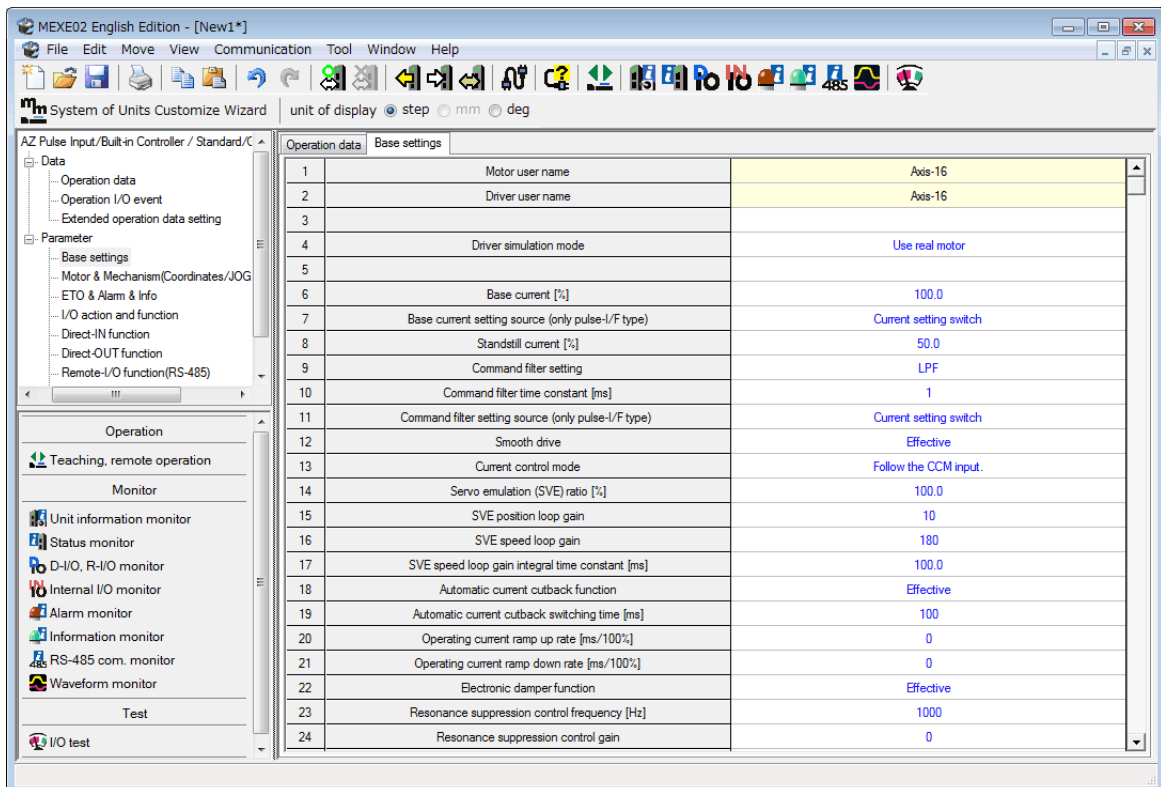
MEXE02 English Edition - [New1*]

File Edit Move View Communication Tool Window Help

System of Units Customize Wizard | unit of display step mm deg

AZ Pulse Input/Built-in Controller / Standard/C
Data
Operation data
Operation I/O event
Extended operation data setting
Parameter
Base settings
Motor & Mechanism(Coordinates/JOG
ETO & Alarm & Info
I/O action and function
Direct-IN function
Direct-OUT function
Remote-I/O function(RS-485)

Operation
Teaching, remote operation
Monitor
Unit information monitor
Status monitor
D-I/O, R-I/O monitor
Internal I/O monitor
Alarm monitor
Information monitor
RS-485 com. monitor
Waveform monitor
Test
I/O test

Operation data | Base settings

| | | |
|---|---|---|
| 1 | Motor user name | Axis-16 |
| 2 | Driver user name | Axis-16 |
| 3 | | |
| 4 | Driver simulation mode | Use real motor |
| 5 | | |
| 6 | Base current [%] | 100.0 |
| 7 | Base current setting source (only pulse-I/F type) | Current setting switch |
| 8 | Standstill current [%] | 50.0 |
| 9 | Command filter setting | LPF |
| 10 | Command filter time constant [ms] | 1 |
| 11 | Command filter setting source (only pulse-I/F type) | Current setting switch |
| 12 | Smooth drive | Effective |
| 13 | Current control mode | Follow the CCM input. |
| 14 | Servo emulation (SVE) ratio [%] | 100.0 |
| 15 | SVE position loop gain | 10 |
| 16 | SVE speed loop gain | 180 |
| 17 | SVE speed loop gain integral time constant [ms] | 100.0 |
| 18 | Automatic current cutback function | Effective |
| 19 | Automatic current cutback switching time [ms] | 100 |
| 20 | Operating current ramp up rate [ms/100%] | 0 |
| 21 | Operating current ramp down rate [ms/100%] | 0 |
| 22 | Electronic damper function | Effective |
| 23 | Resonance suppression control frequency [Hz] | 1000 |
| 24 | Resonance suppression control gain | 0 |